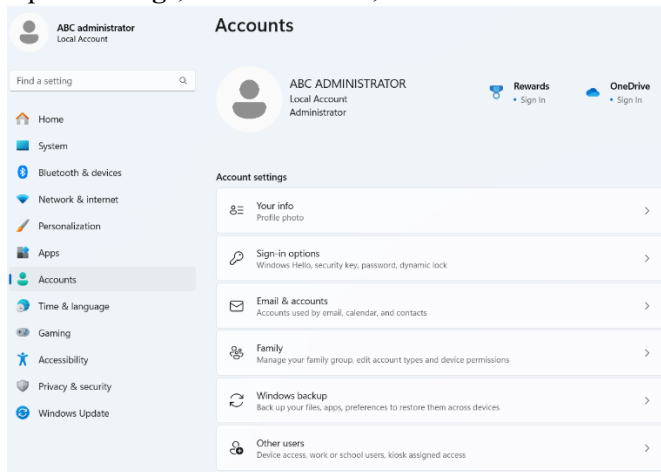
ABC administrator
Local Account

Find a setting

Home
System
Bluetooth & devices
Network & internet
Personalization
Apps
Accounts
Time & language
Gaming
Accessibility
Privacy & security
Windows Update

Accounts

ABC ADMINISTRATOR
Local Account
Administrator

Rewards
• Sign In

OneDrive
• Sign In

Account settings

Your info
Profile photo

Sign-in options
Windows Hello, security key, password, dynamic lock

Email & accounts
Accounts used by email, calendar, and contacts

Family
Manage your family group, edit account types and device permissions

Windows backup
Back up your files, apps, preferences to restore them across devices

Other users
Device access, work or school users, kiosk assigned access